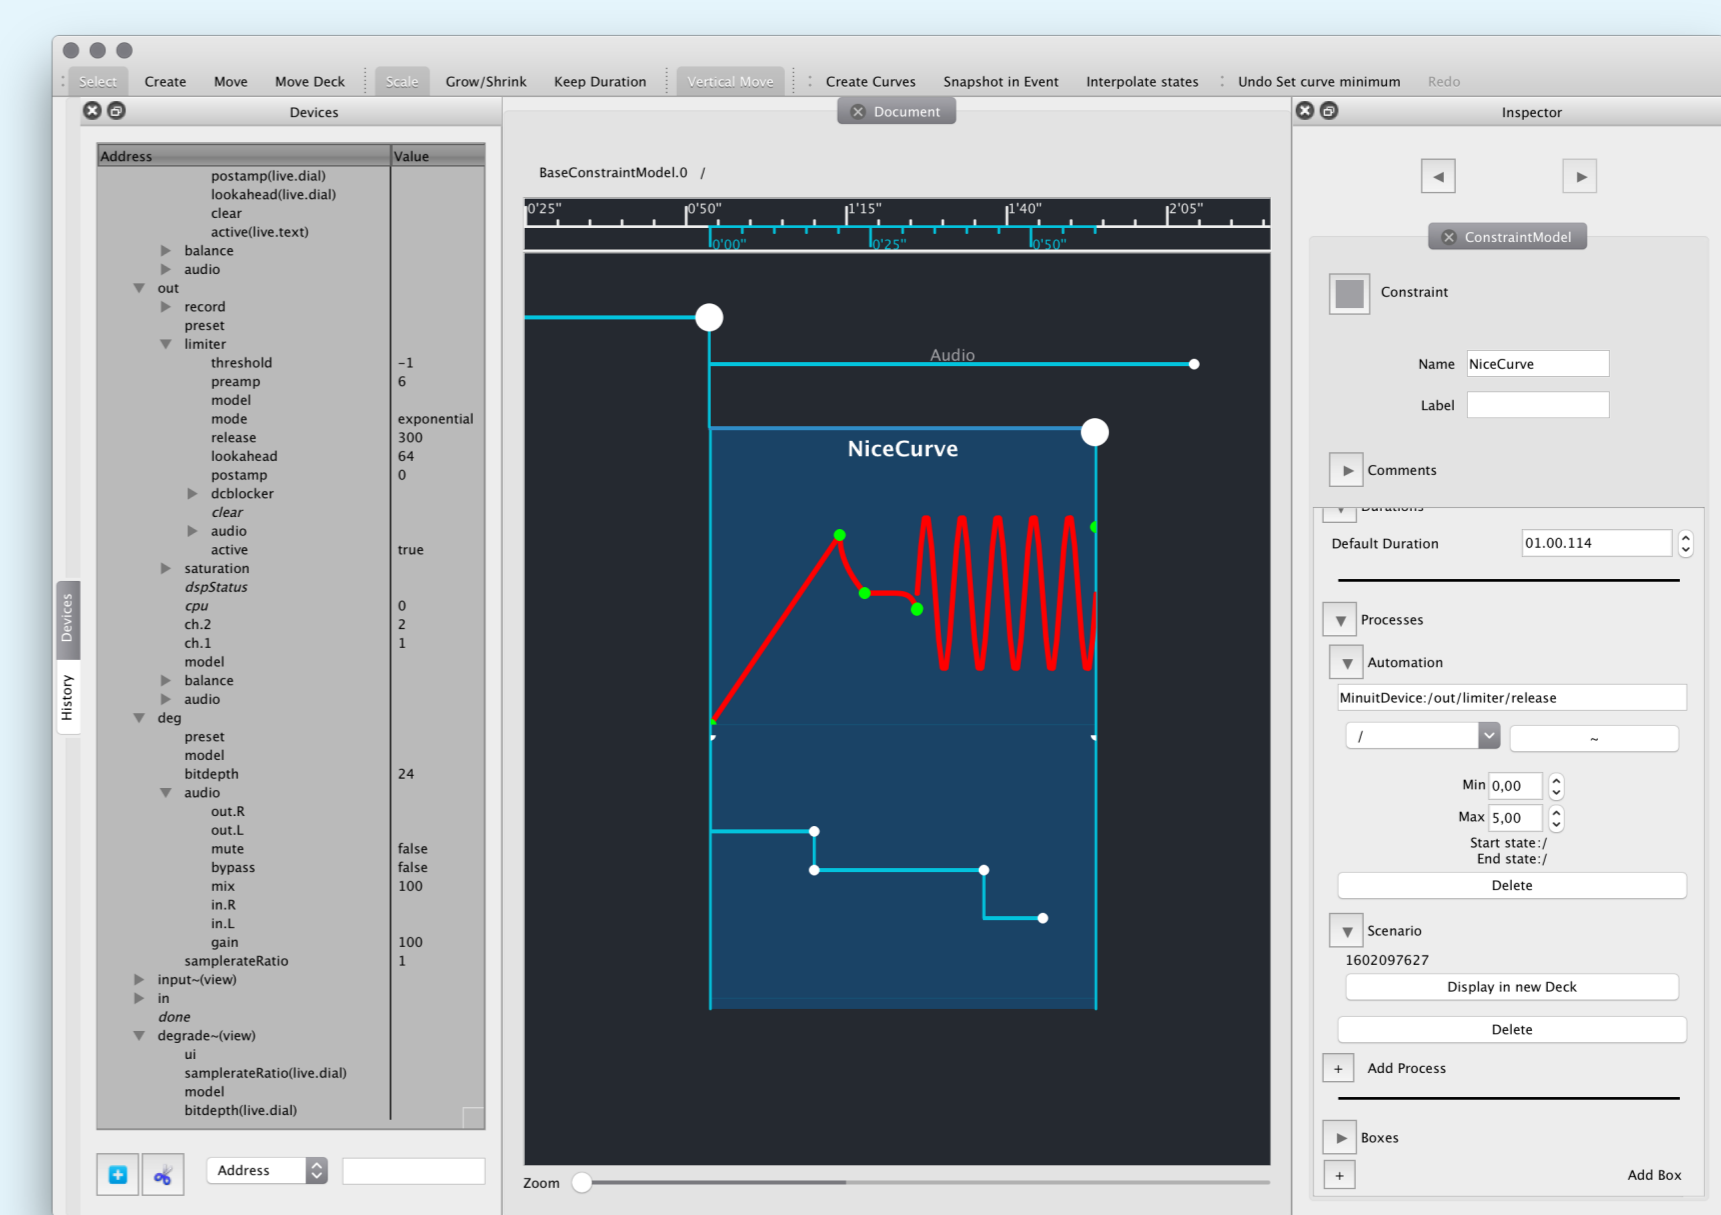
Select Create Move Move Deck Scale Grow/Shrink Keep Duration Vertical Move Create Curves Snapshot in Event Interpolate states Undo Set curve minimum Redo

Devices

| Address | Value |
|---|---|
| postamp(live.dial) | |
| lookahead(live.dial) | |
| clear | |
| active(live.text) | |
| balance | |
| audio | |
| out | |
| record | |
| preset | |
| limiter | |
| threshold | -1 |
| preamp | 6 |
| model | |
| mode | exponential |
| release | 300 |
| lookahead | 64 |
| postamp | 0 |
| dcblocker | |
| clear | |
| audio | |
| active | true |
| saturation | |
| dspStatus | |
| cpu | 0 |
| ch.2 | 2 |
| ch.1 | 1 |
| model | |
| balance | |
| audio | |
| deg | |
| preset | |
| model | |
| bitdepth | 24 |
| audio | |
| out.R | |
| out.L | |
| mute | false |
| bypass | false |
| mix | 100 |
| in.R | |
| in.L | |
| gain | 100 |
| samplerateRatio | 1 |
| input~(view) | |
| in | |
| done | |
| degrade~(view) | |
| ui | |
| samplerateRatio(live.dial) | |
| model | |
| bitdepth(live.dial) | |

Devices
History

Address

Document

BaseConstraintModel.0 /

0'25" 0'50" 1'15" 1'40" 2'05"
0'00" 0'25" 0'50"

Audio

NiceCurve

Zoom

Inspector

ConstraintModel

Constraint

Name NiceCurve
Label

Comments

Durations

Default Duration 01.00.114

Processes

Automation

MinuitDevice:/out/limiter/release

/ ~

Min 0,00
Max 5,00
Start state:/
End state:/

Delete

Scenario
1602097627

Display in new Deck

Delete

+ Add Process

Boxes

+ Add Box